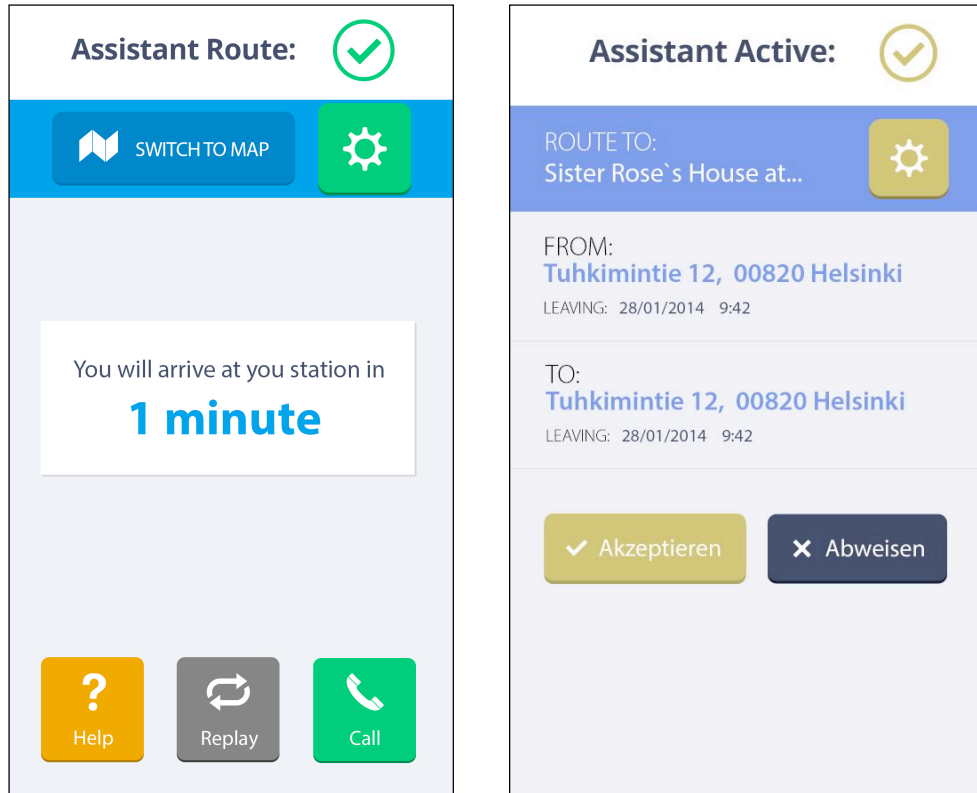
Assistant Route:

SWITCH TO MAP

You will arrive at you station in
1 minute

?
Help

Replay

Call

Assistant Active:

ROUTE TO:
Sister Rose`s House at...

FROM:
Tuhkimintie 12, 00820 Helsinki
LEAVING: 28/01/2014 9:42

TO:
Tuhkimintie 12, 00820 Helsinki
LEAVING: 28/01/2014 9:42

Akzeptieren

Abweisen